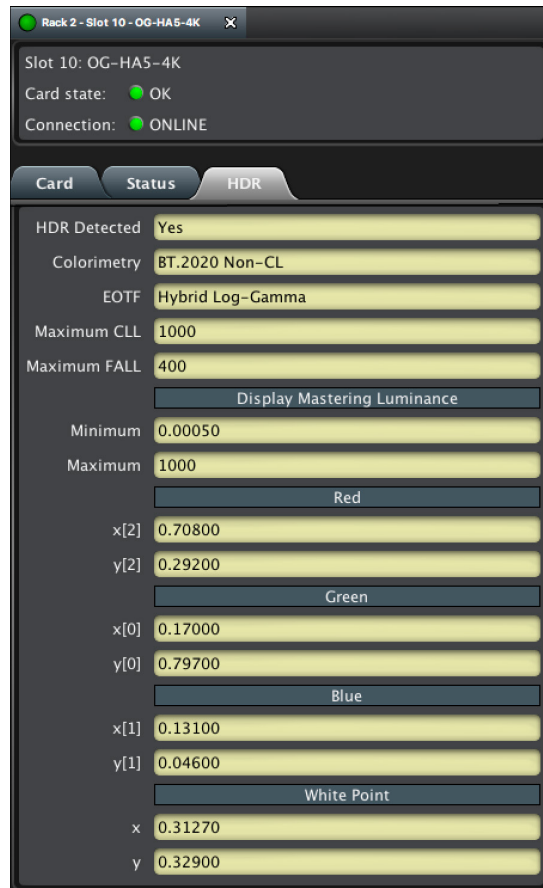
Rack 2 - Slot 10 - OG-HA5-4K

Slot 10: OG-HA5-4K
Card state: OK
Connection: ONLINE

Card Status HDR

HDR Detected Yes
Colorimetry BT.2020 Non-CL
EOTF Hybrid Log-Gamma
Maximum CLL 1000
Maximum FALL 400
Display Mastering Luminance
Minimum 0.00050
Maximum 1000
Red
x[2] 0.70800
y[2] 0.29200
Green
x[0] 0.17000
y[0] 0.79700
Blue
x[1] 0.13100
y[1] 0.04600
White Point
x 0.31270
y 0.32900